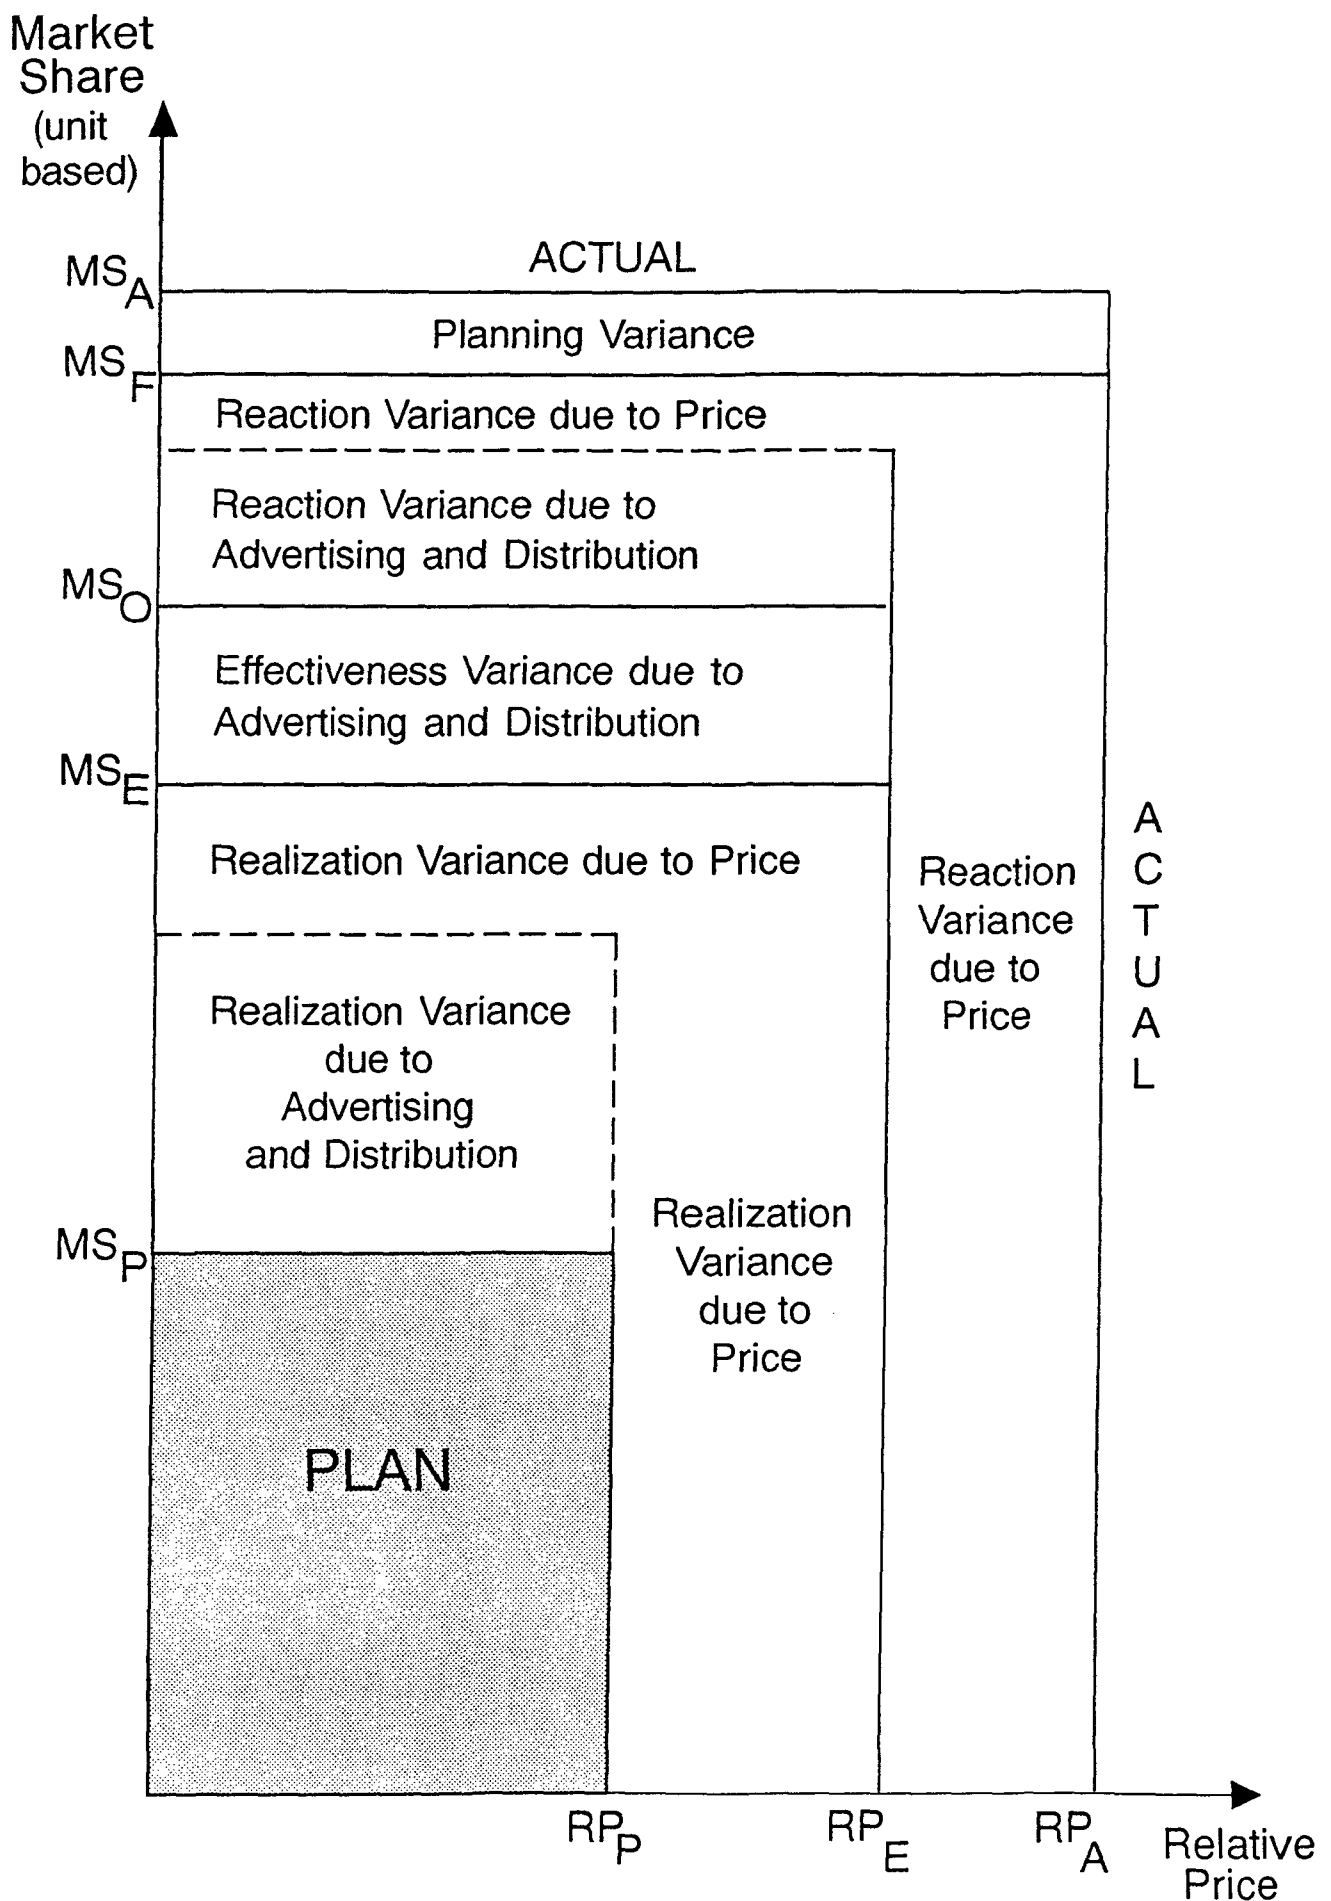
Market Share (unit based)

$MS_A$

ACTUAL

Planning Variance

$MS_F$

Reaction Variance due to Price

Reaction Variance due to Advertising and Distribution

$MS_O$

Effectiveness Variance due to Advertising and Distribution

$MS_E$

Realization Variance due to Price

Reaction Variance due to Price

A C T U A L

Realization Variance due to Advertising and Distribution

$MS_P$

Realization Variance due to Price

PLAN

$RP_P$

$RP_E$

$RP_A$

Relative Price